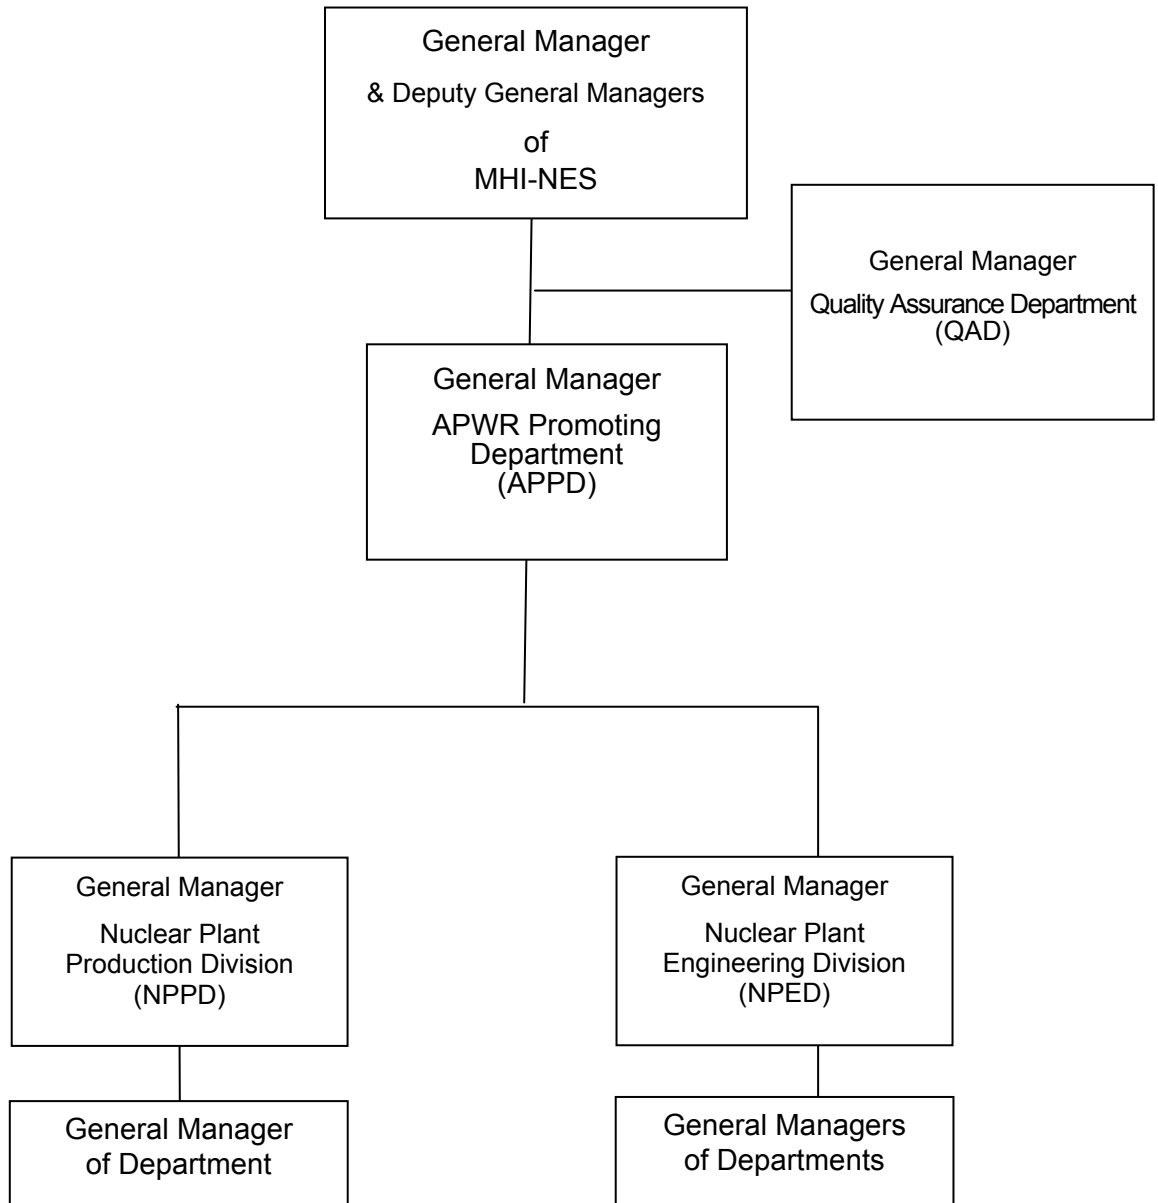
General Manager
& Deputy General Managers
of
MHI-NES

General Manager
Quality Assurance Department
(QAD)

General Manager
APWR Promoting
Department
(APPD)

General Manager
Nuclear Plant
Production Division
(NPPD)

General Manager
Nuclear Plant
Engineering Division
(NPED)

General Manager
of Department

General Managers
of Departments